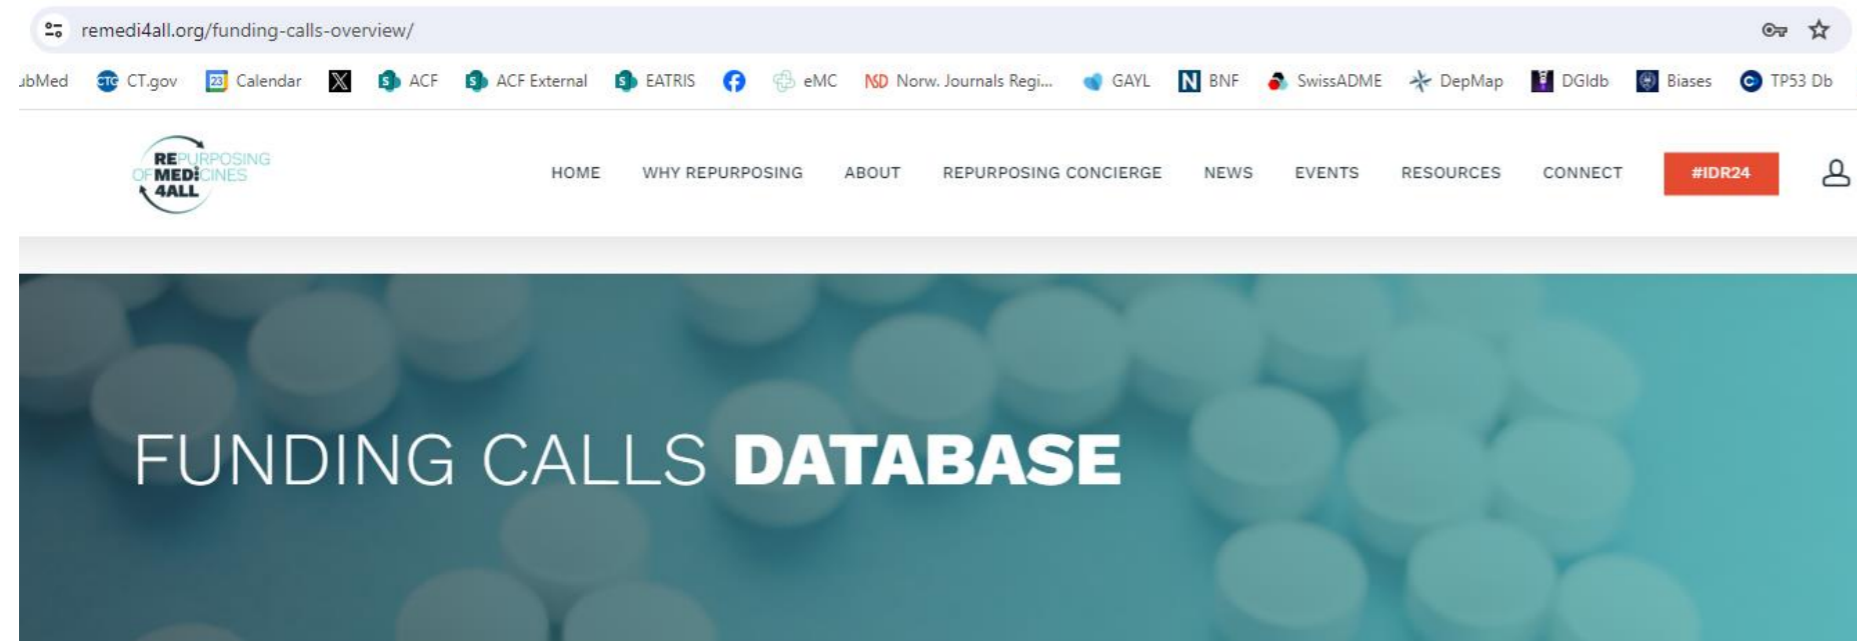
remedi4all.org/funding-calls-overview/

ıbMed CT.gov Calendar ACF ACF External EATRIS eMC Norw. Journals Regi... GAYL BNF SwissADME DepMap DGIdb Biases TP53 Db

REPURPOSING OF MEDICINES 4ALL

HOME WHY REPURPOSING ABOUT REPURPOSING CONCIERGE NEWS EVENTS RESOURCES CONNECT #IDR24

FUNDING CALLS **DATABASE**